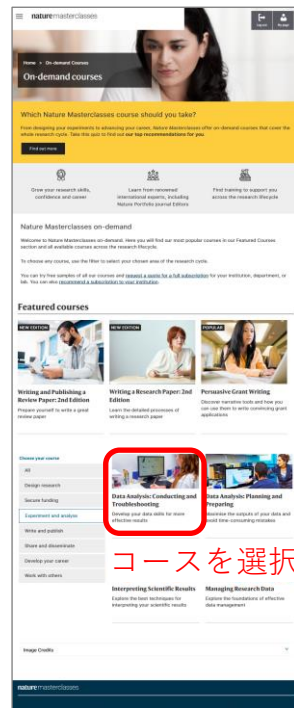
nature masterclasses

Log out

Register

Home > On-demand Courses

On-demand courses

Which Nature Masterclasses course should you take?

From designing your experiments to advancing your career, Nature Masterclasses offer on-demand courses that cover the whole research cycle. Take this quiz to find out our top recommendations for you

Find out more

Grow your research skills, confidence and career

Learn from renowned international experts, including Nature Portfolio journal Editors

Find training to support you across the research lifecycle

Nature Masterclasses on-demand

Welcome to Nature Masterclasses on-demand. Here you will find our most popular courses in our Featured Courses section and all available courses across the research lifecycle.

To choose any course, use the filter to select your chosen area of the research cycle.

You can try free samples of all our courses and request a quote for a full subscription for your institution, department, or lab. You can also recommend a subscription to your institution.

Featured courses

NEW EDITION

NEW EDITION

POPULAR

Writing and Publishing a Review Paper: 2nd Edition

Prepare yourself to write a great review paper

Writing a Research Paper: 2nd Edition

Learn the detailed processes of writing a research paper

Persuasive Grant Writing

Discover narrative tools and how you can use them to write convincing grant applications

Choose your course

All

Design research

Secure funding

Experiment and analyse

Write and publish

Share and disseminate

Develop your career

Work with others

Data Analysis: Conducting and Troubleshooting

Develop your data skills for more effective results

Data Analysis: Planning and Preparing

Maximise the outputs of your data and avoid time-consuming mistakes

コースを選択

Interpreting Scientific Results

Explore the best techniques for interpreting your scientific results

Managing Research Data

Explore the foundations of effective data management

Image Credits

nature masterclasses